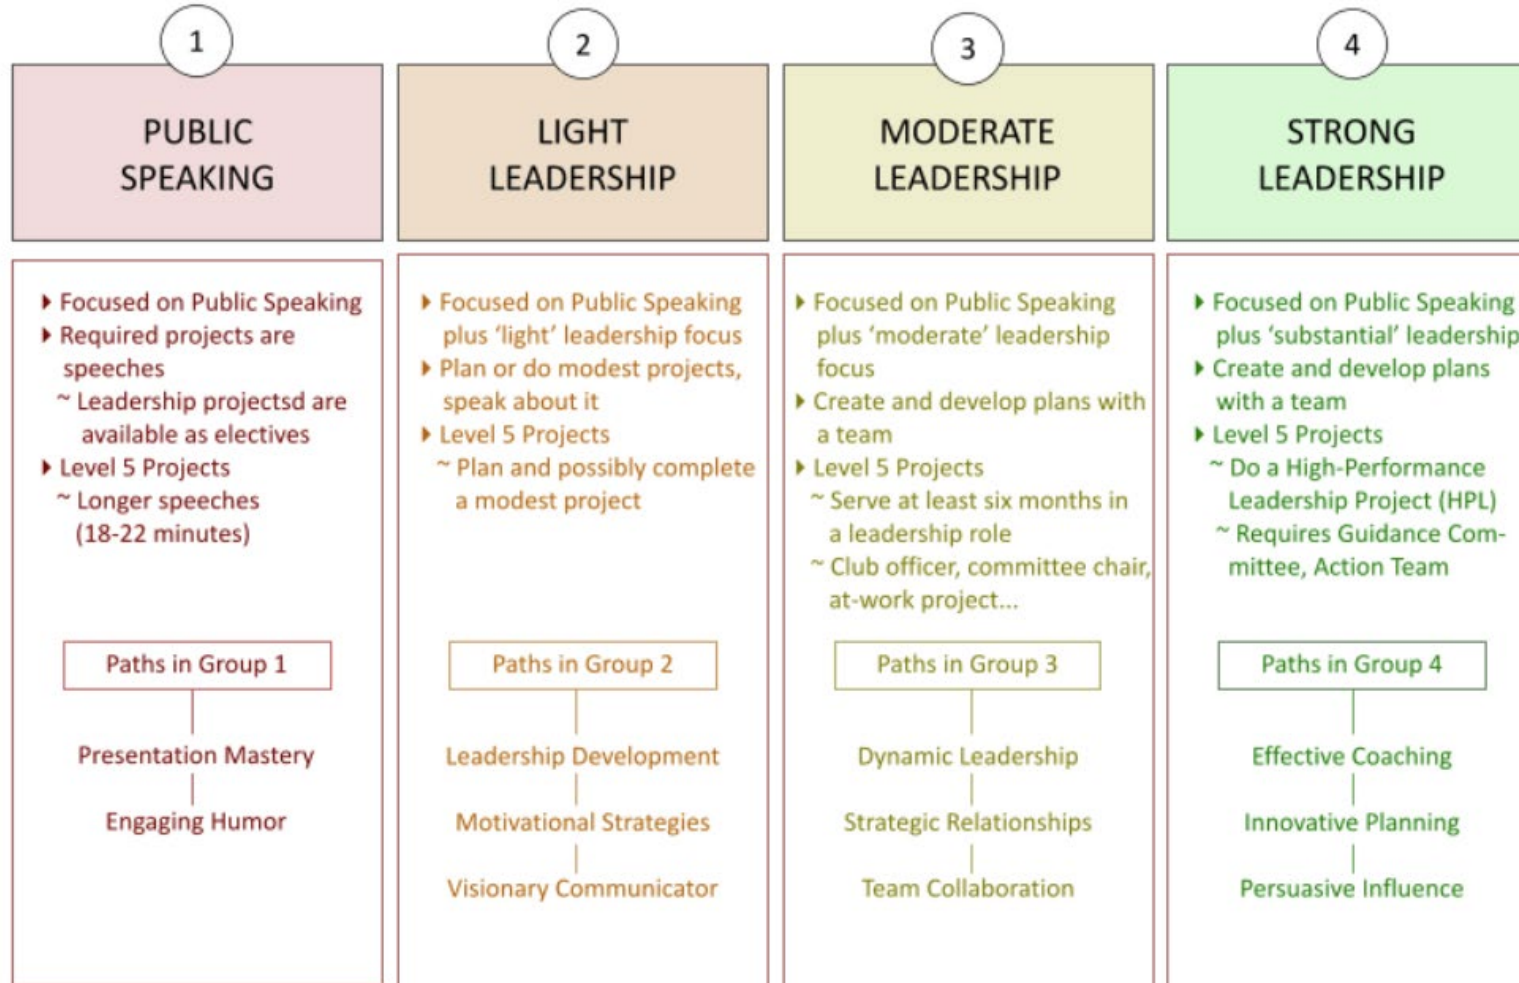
1

PUBLIC SPEAKING

- Focused on Public Speaking
- Required projects are speeches
  ~ Leadership projectsd are available as electives
- Level 5 Projects
  ~ Longer speeches (18-22 minutes)

Paths in Group 1

Presentation Mastery

Engaging Humor

2

LIGHT LEADERSHIP

- Focused on Public Speaking plus 'light' leadership focus
- Plan or do modest projects, speak about it
- Level 5 Projects
  ~ Plan and possibly complete a modest project

Paths in Group 2

Leadership Development

Motivational Strategies

Visionary Communicator

3

MODERATE LEADERSHIP

- Focused on Public Speaking plus 'moderate' leadership focus
- Create and develop plans with a team
- Level 5 Projects
  ~ Serve at least six months in a leadership role
  ~ Club officer, committee chair, at-work project...

Paths in Group 3

Dynamic Leadership

Strategic Relationships

Team Collaboration

4

STRONG LEADERSHIP

- Focused on Public Speaking plus 'substantial' leadership
- Create and develop plans with a team
- Level 5 Projects
  ~ Do a High-Performance Leadership Project (HPL)
  ~ Requires Guidance Committee, Action Team

Paths in Group 4

Effective Coaching

Innovative Planning

Persuasive Influence